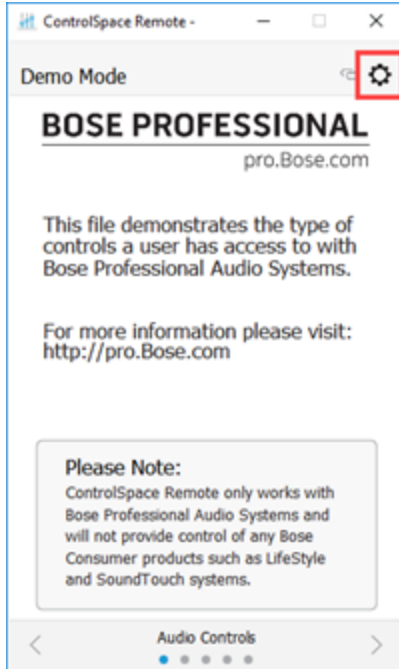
ControlSpace Remote -

Demo Mode

BOSE PROFESSIONAL

pro.Bose.com

This file demonstrates the type of controls a user has access to with Bose Professional Audio Systems.

For more information please visit: http://pro.Bose.com

Please Note:

ControlSpace Remote only works with Bose Professional Audio Systems and will not provide control of any Bose Consumer products such as LifeStyle and SoundTouch systems.

Audio Controls